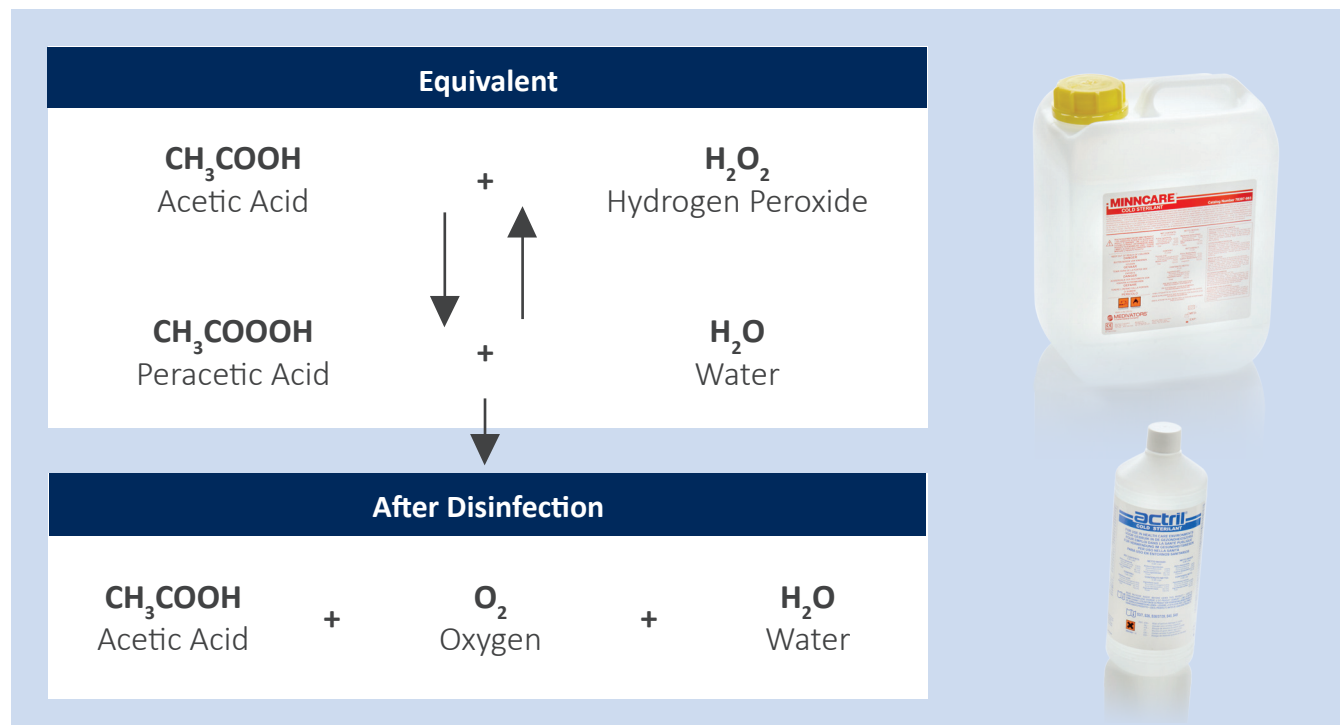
Equivalent

$CH_3COOH$
Acetic Acid

+

$H_2O_2$
Hydrogen Peroxide

$CH_3COOOH$
Peracetic Acid

+

$H_2O$
Water

After Disinfection

$CH_3COOH$
Acetic Acid

+

$O_2$
Oxygen

+

$H_2O$
Water

MINNCARE
COLD STERILANT
MEDIVATORS

actril
COLD STERILANT